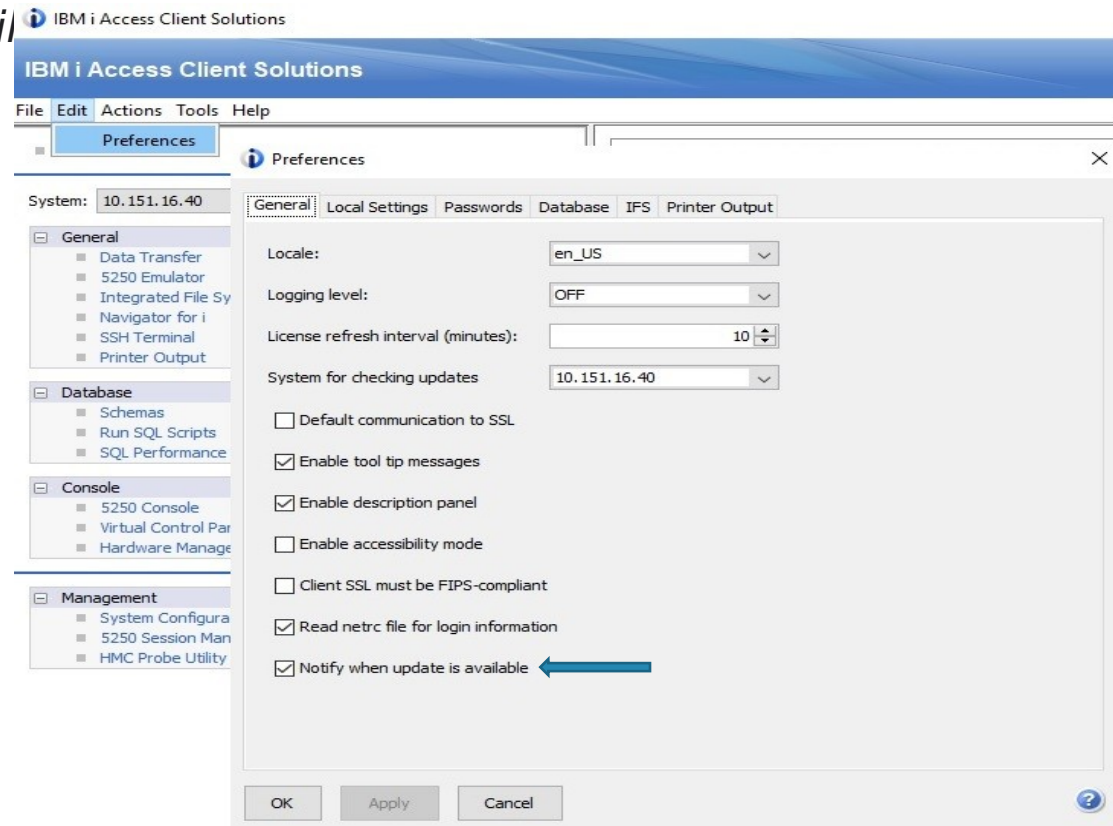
il IBM i Access Client Solutions

IBM i Access Client Solutions

File Edit Actions Tools Help

Preferences

Preferences

System: 10.151.16.40

General
Data Transfer
5250 Emulator
Integrated File Sy
Navigator for i
SSH Terminal
Printer Output

Database
Schemas
Run SQL Scripts
SQL Performance

Console
5250 Console
Virtual Control Par
Hardware Manage

Management
System Configura
5250 Session Man
HMC Probe Utility

General | Local Settings | Passwords | Database | IFS | Printer Output

Locale: en_US

Logging level: OFF

License refresh interval (minutes): 10

System for checking updates 10.151.16.40

☐ Default communication to SSL

☑ Enable tool tip messages

☑ Enable description panel

☐ Enable accessibility mode

☐ Client SSL must be FIPS-compliant

☑ Read netrc file for login information

☑ Notify when update is available

OK Apply Cancel